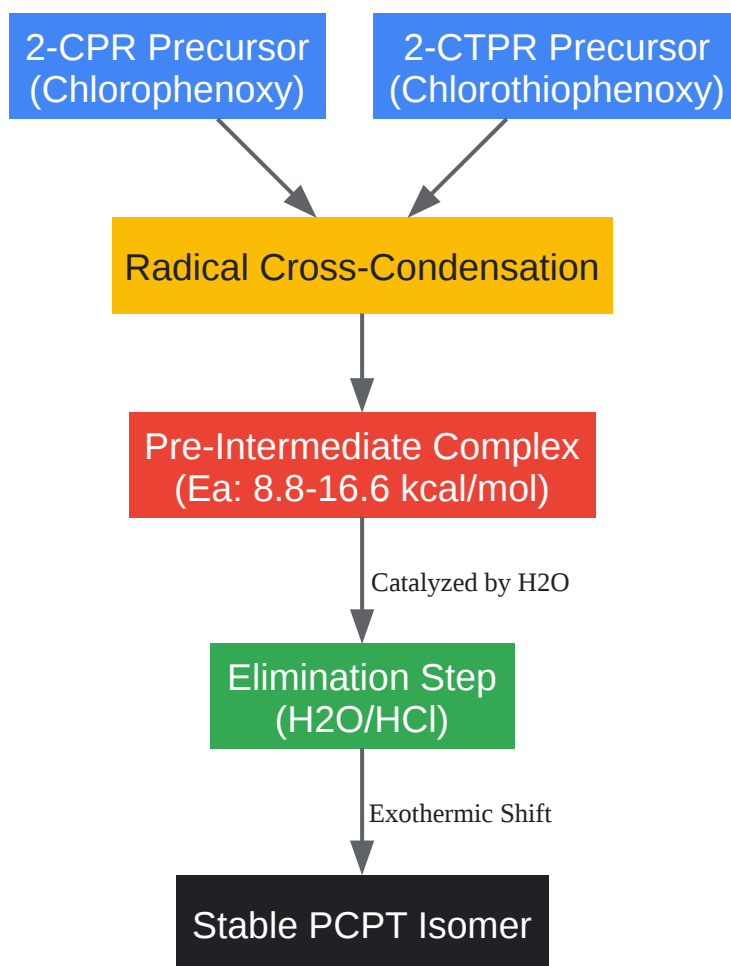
2-CPR Precursor
(Chlorophenoxy)

2-CTPR Precursor
(Chlorothiophenoxy)

Radical Cross-Condensation

Pre-Intermediate Complex
(Ea: 8.8-16.6 kcal/mol)

Catalyzed by H2O

Elimination Step
(H2O/HCl)

Exothermic Shift

Stable PCPT Isomer